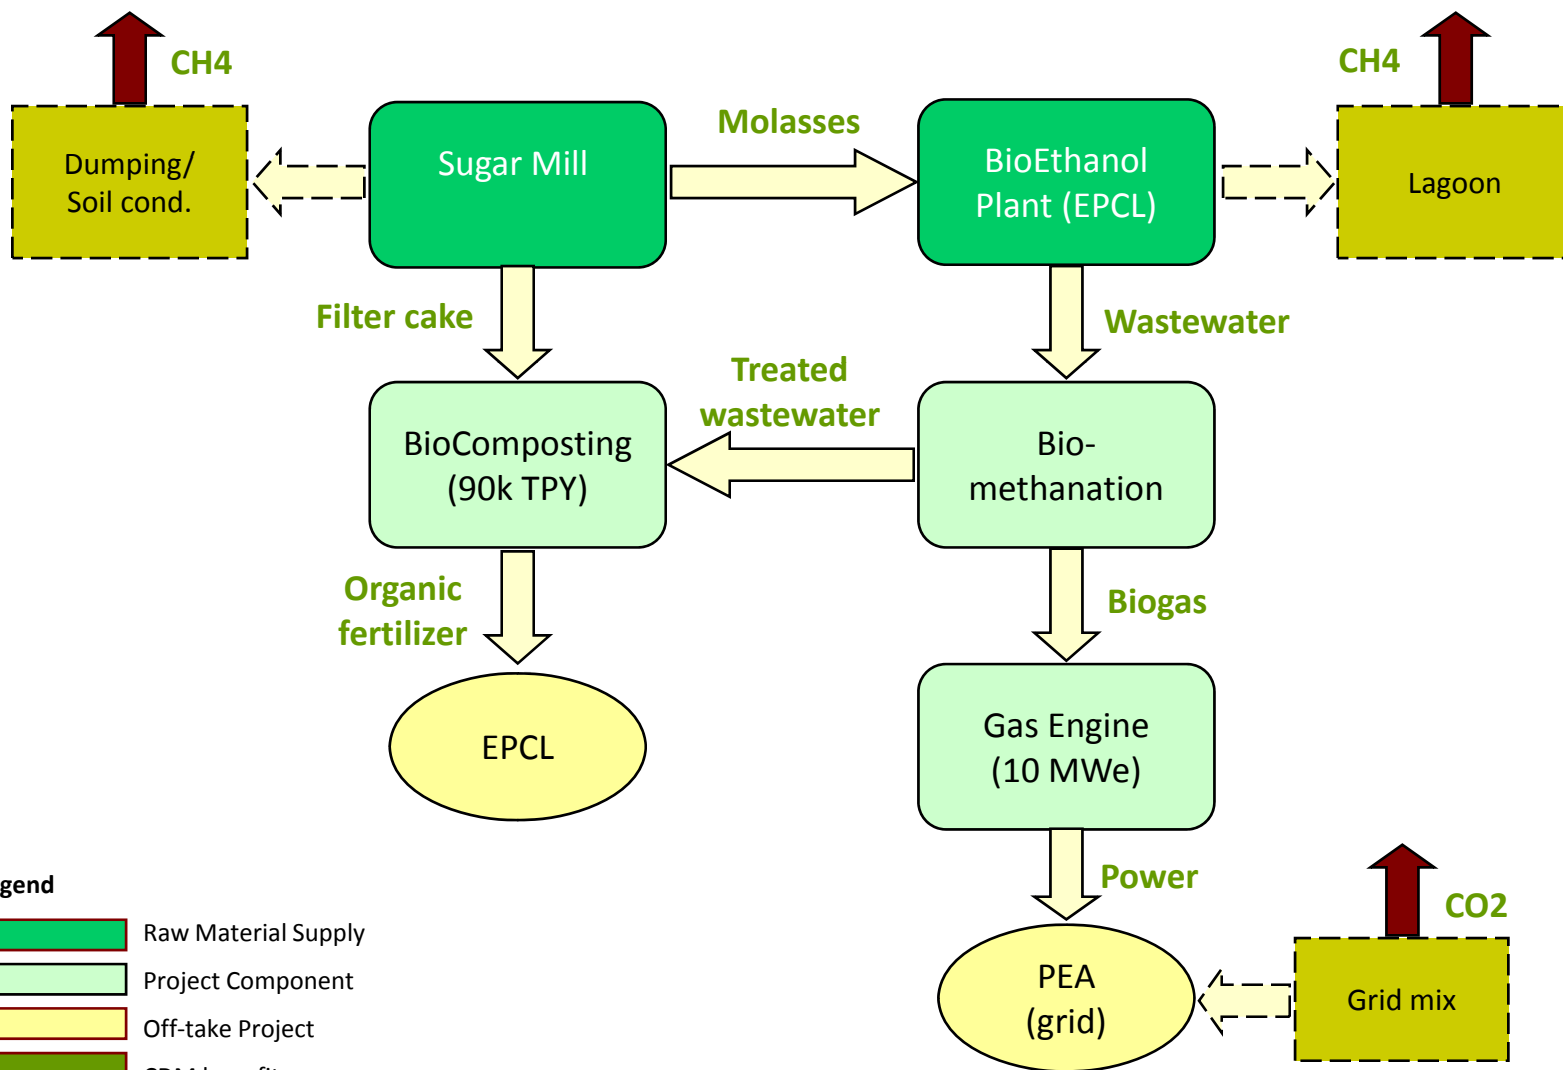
CH4

Dumping/ Soil cond.

Sugar Mill

Molasses

BioEthanol Plant (EPCL)

CH4

Lagoon

Filter cake

Wastewater

Treated wastewater

BioComposting (90k TPY)

Bio-methanation

Organic fertilizer

Biogas

EPCL

Gas Engine (10 MWe)

Power

CO2

PEA (grid)

Grid mix

gend

Raw Material Supply

Project Component

Off-take Project

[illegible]